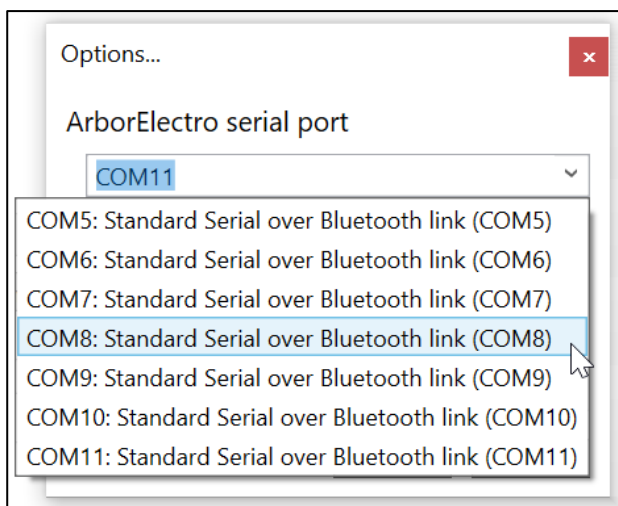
Options...

×

ArborElectro serial port

COM11

COM5: Standard Serial over Bluetooth link (COM5)
COM6: Standard Serial over Bluetooth link (COM6)
COM7: Standard Serial over Bluetooth link (COM7)
COM8: Standard Serial over Bluetooth link (COM8)
COM9: Standard Serial over Bluetooth link (COM9)
COM10: Standard Serial over Bluetooth link (COM10)
COM11: Standard Serial over Bluetooth link (COM11)